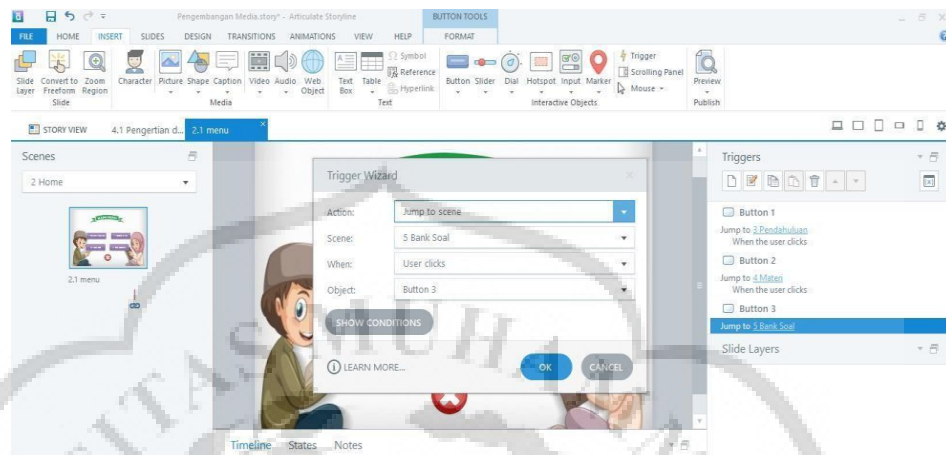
Pengembangan Media.story* - Articulate Storyline

BUTTON TOOLS

FILE HOME INSERT SLIDES DESIGN TRANSITIONS ANIMATIONS VIEW HELP FORMAT

Slide Layer Convert to Freeform Zoom Region
Slide

Character Picture Shape Caption Video Audio Web Object
Media

Text Box Table Symbol Reference Hyperlink
Text

Button Slider Dial Hotspot Input Marker Trigger Scrolling Panel Mouse
Interactive Objects

Preview
Publish

STORY VIEW 4.1 Pengertian d... 2.1 menu

Scenes

2 Home

2.1 menu

Trigger Wizard

Action: Jump to scene

Scene: 5 Bank Soal

When: User clicks

Object: Button 3

SHOW CONDITIONS

LEARN MORE...

OK CANCEL

Triggers

Button 1
Jump to 3 Pendahuluan
When the user clicks

Button 2
Jump to 4 Materi
When the user clicks

Button 3
Jump to 5 Bank Soal

Slide Layers

Timeline States Notes